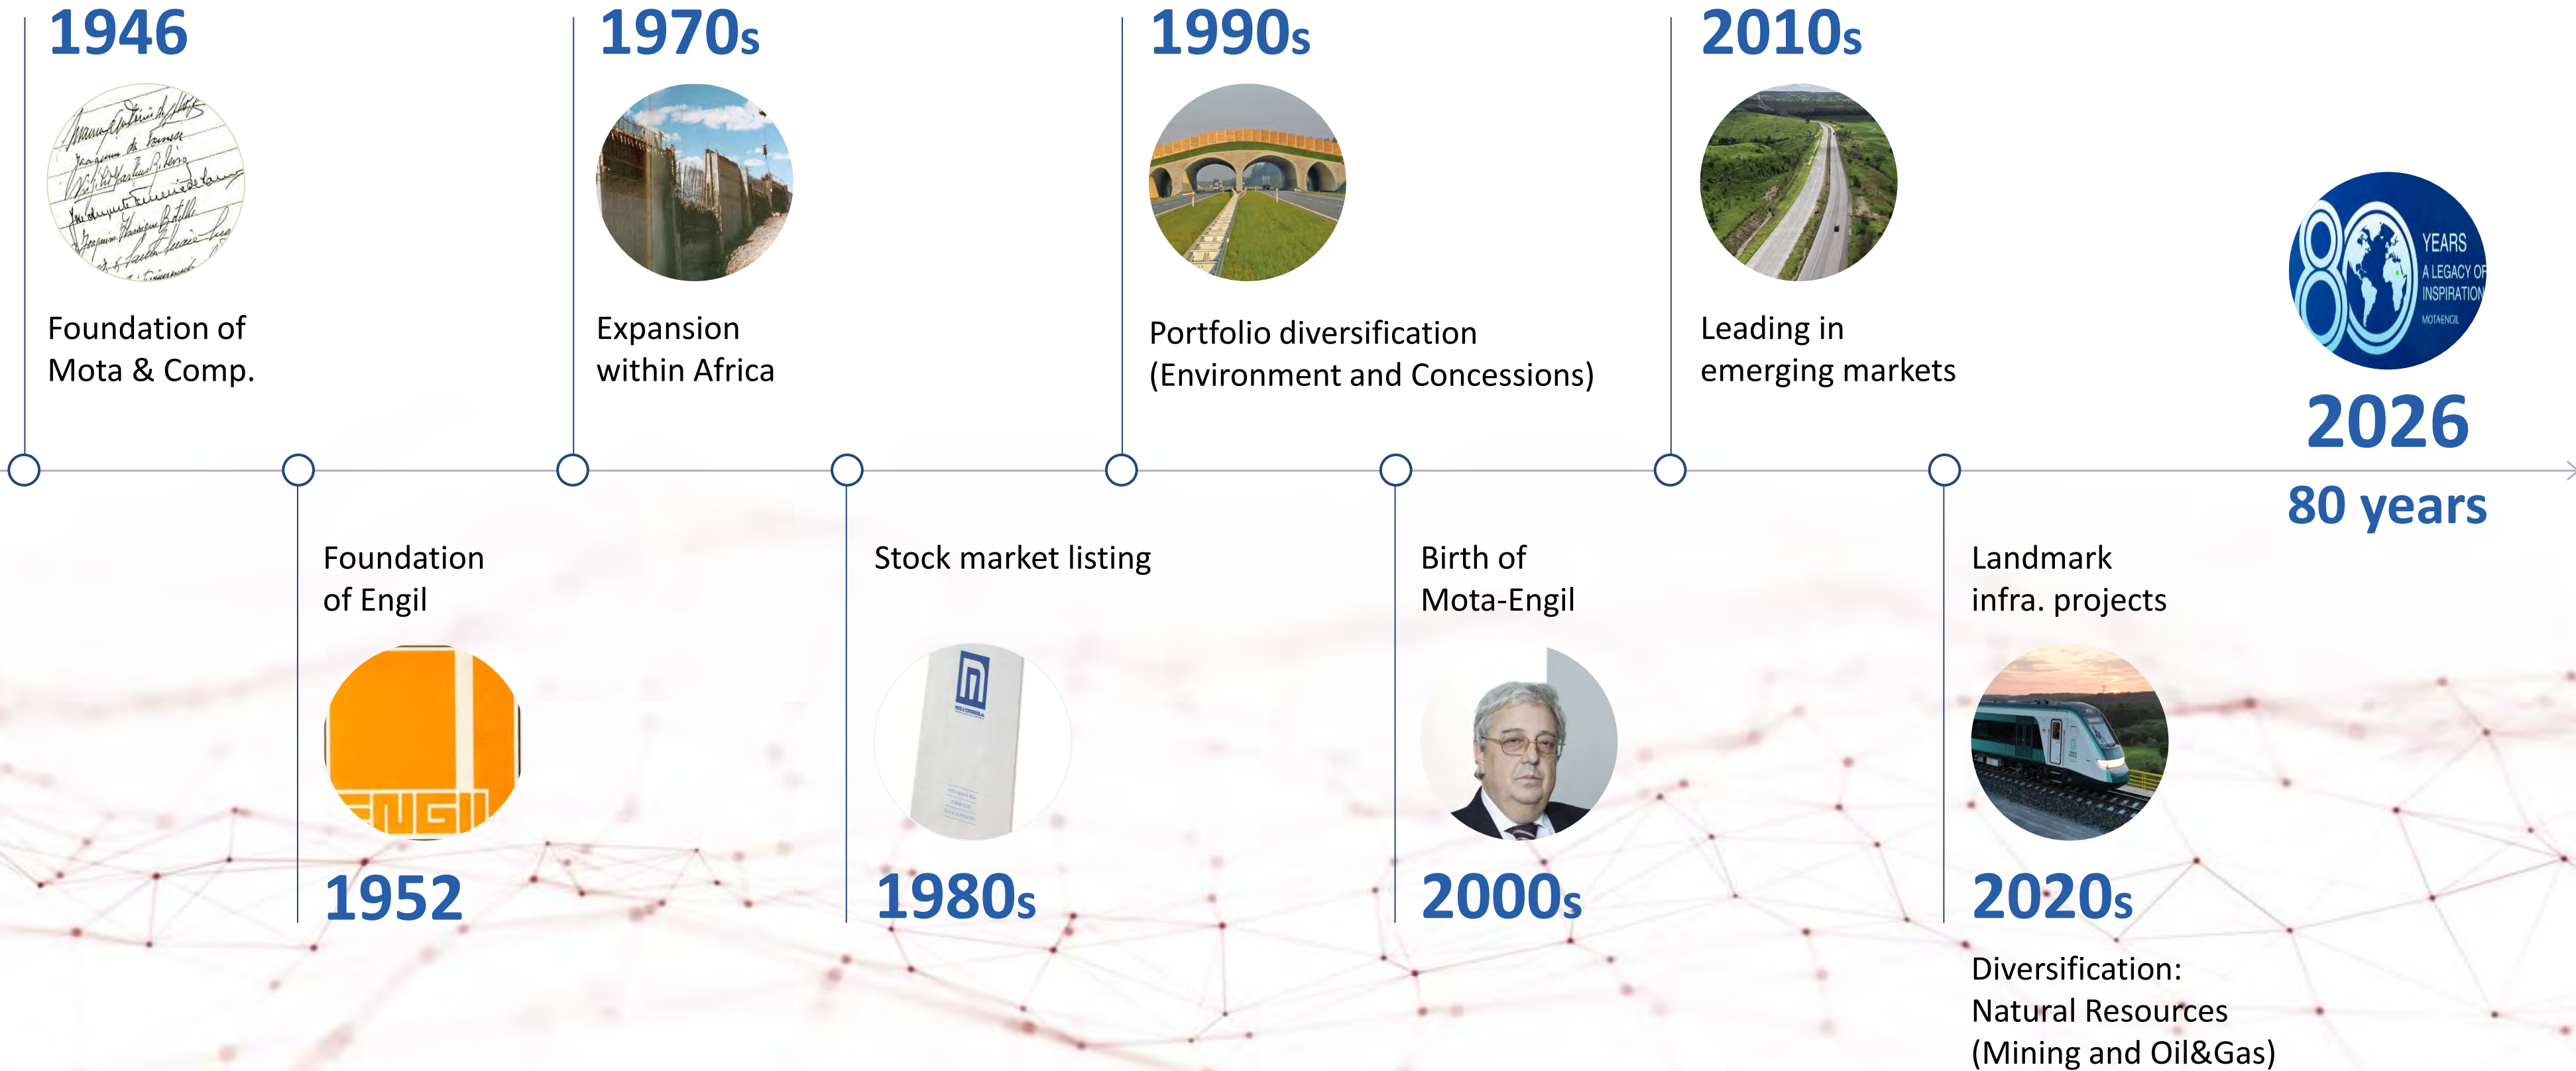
1946

Foundation of Mota & Comp.

1970s

Expansion within Africa

1990s

Portfolio diversification (Environment and Concessions)

2010s

Leading in emerging markets

80 YEARS A LEGACY OF INSPIRATION MOTA-ENGIL

2026

80 years

Foundation of Engil

ENGIL

1952

Stock market listing

1980s

Birth of Mota-Engil

2000s

Landmark infra. projects

2020s

Diversification: Natural Resources (Mining and Oil&Gas)